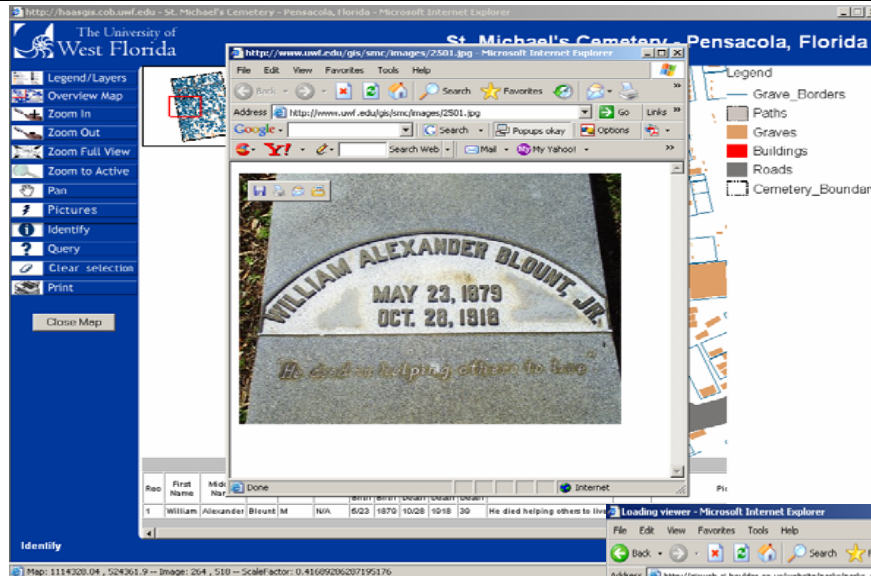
http://haasgis.cob.uwf.edu - St. Michael's Cemetery - Pensacola, Florida - Microsoft Internet Explorer

The University of West Florida

St. Michael's Cemetery - Pensacola, Florida

Legend/Layers
Overview Map
Zoom In
Zoom Out
Zoom Full View
Zoom to Active
Pan
Pictures
Identify
Query
Clear selection
Print

Close Map

Legend
Grave_Borders
Paths
Graves
Buildings
Roads
Cemetery_Boundar

http://www.uwf.edu/gis/smc/images/2501.jpg - Microsoft Internet Explorer

File Edit View Favorites Tools Help

Back Search Favorites

Address http://www.uwf.edu/gis/smc/images/2501.jpg Go Links

Google Search Popups okay Options

Y! Search Web Mail My Yahoo!

WILLIAM ALEXANDER BLOUNT, JR.
MAY 23, 1879
OCT. 28, 1918
He died helping others to live

Done Internet

| Rec | First Name | Mid Nar | | | | Birth | Birth | Death | Death | Death | |
|---|---|---|---|---|---|---|---|---|---|---|---|
| 1 | William | Alexander | Blount | M | N/A | 6/23 | 1879 | 10/28 | 1918 | 39 | He died helping others to live |

Identify

Map: 1114320.04 , 524361.9 -- Image: 264 , 518 -- ScaleFactor: 0.41689206287195176

Loading viewer - Microsoft Internet Explorer

File Edit View Favorites Tools Help

Back Search

Address